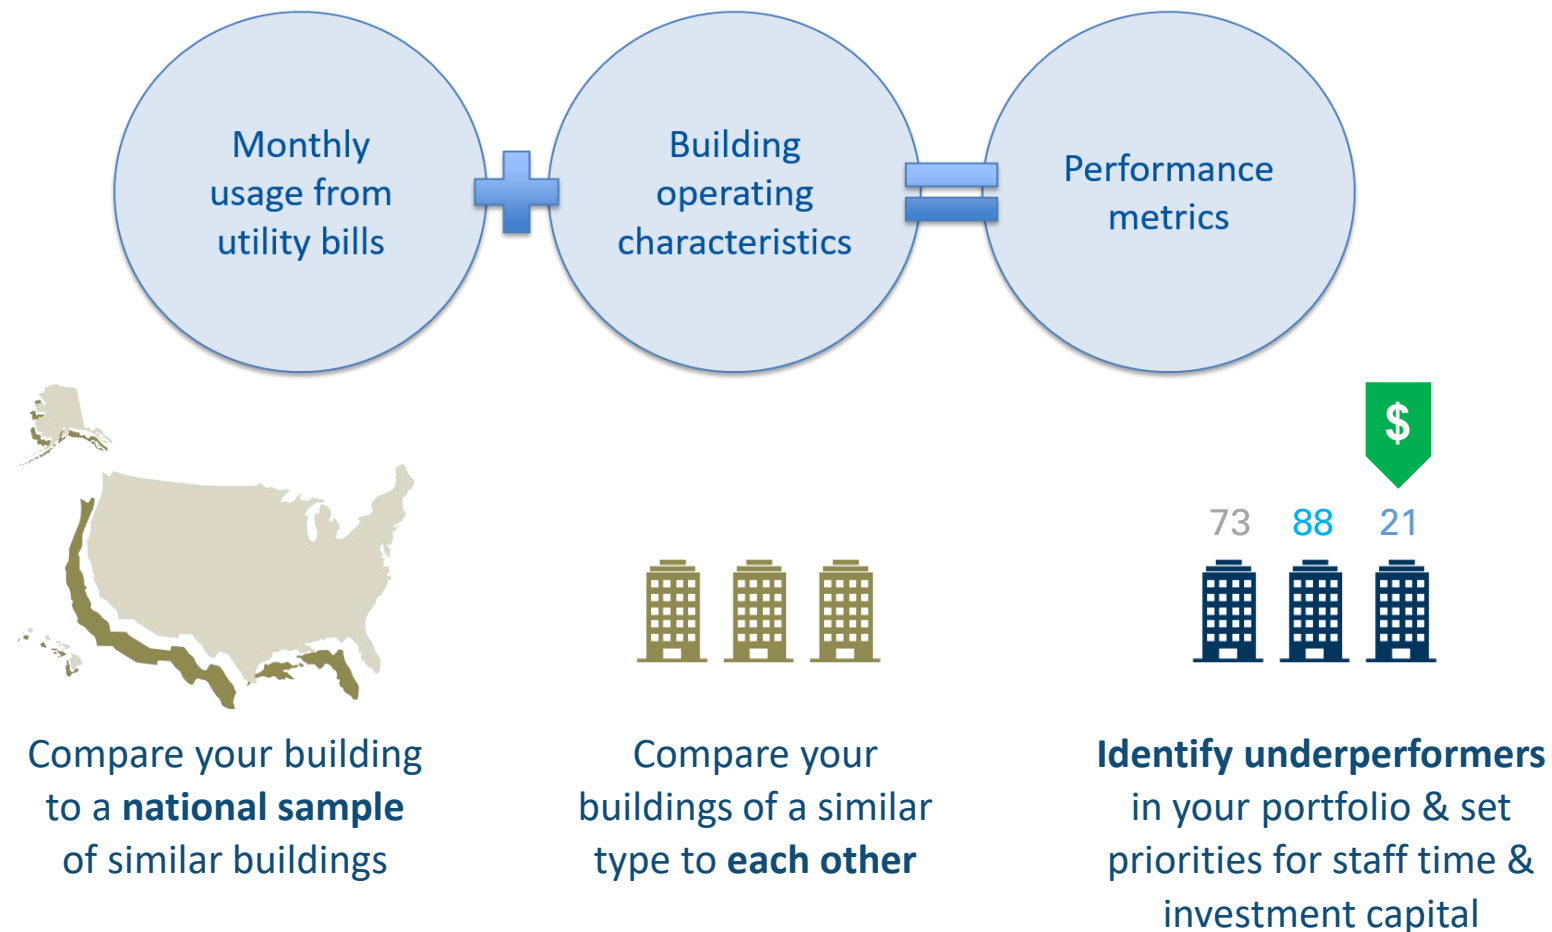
Monthly usage from utility bills

Building operating characteristics

Performance metrics

$

73 88 21

Compare your building to a **national sample** of similar buildings

Compare your buildings of a similar type to **each other**

**Identify underperformers** in your portfolio & set priorities for staff time & investment capital